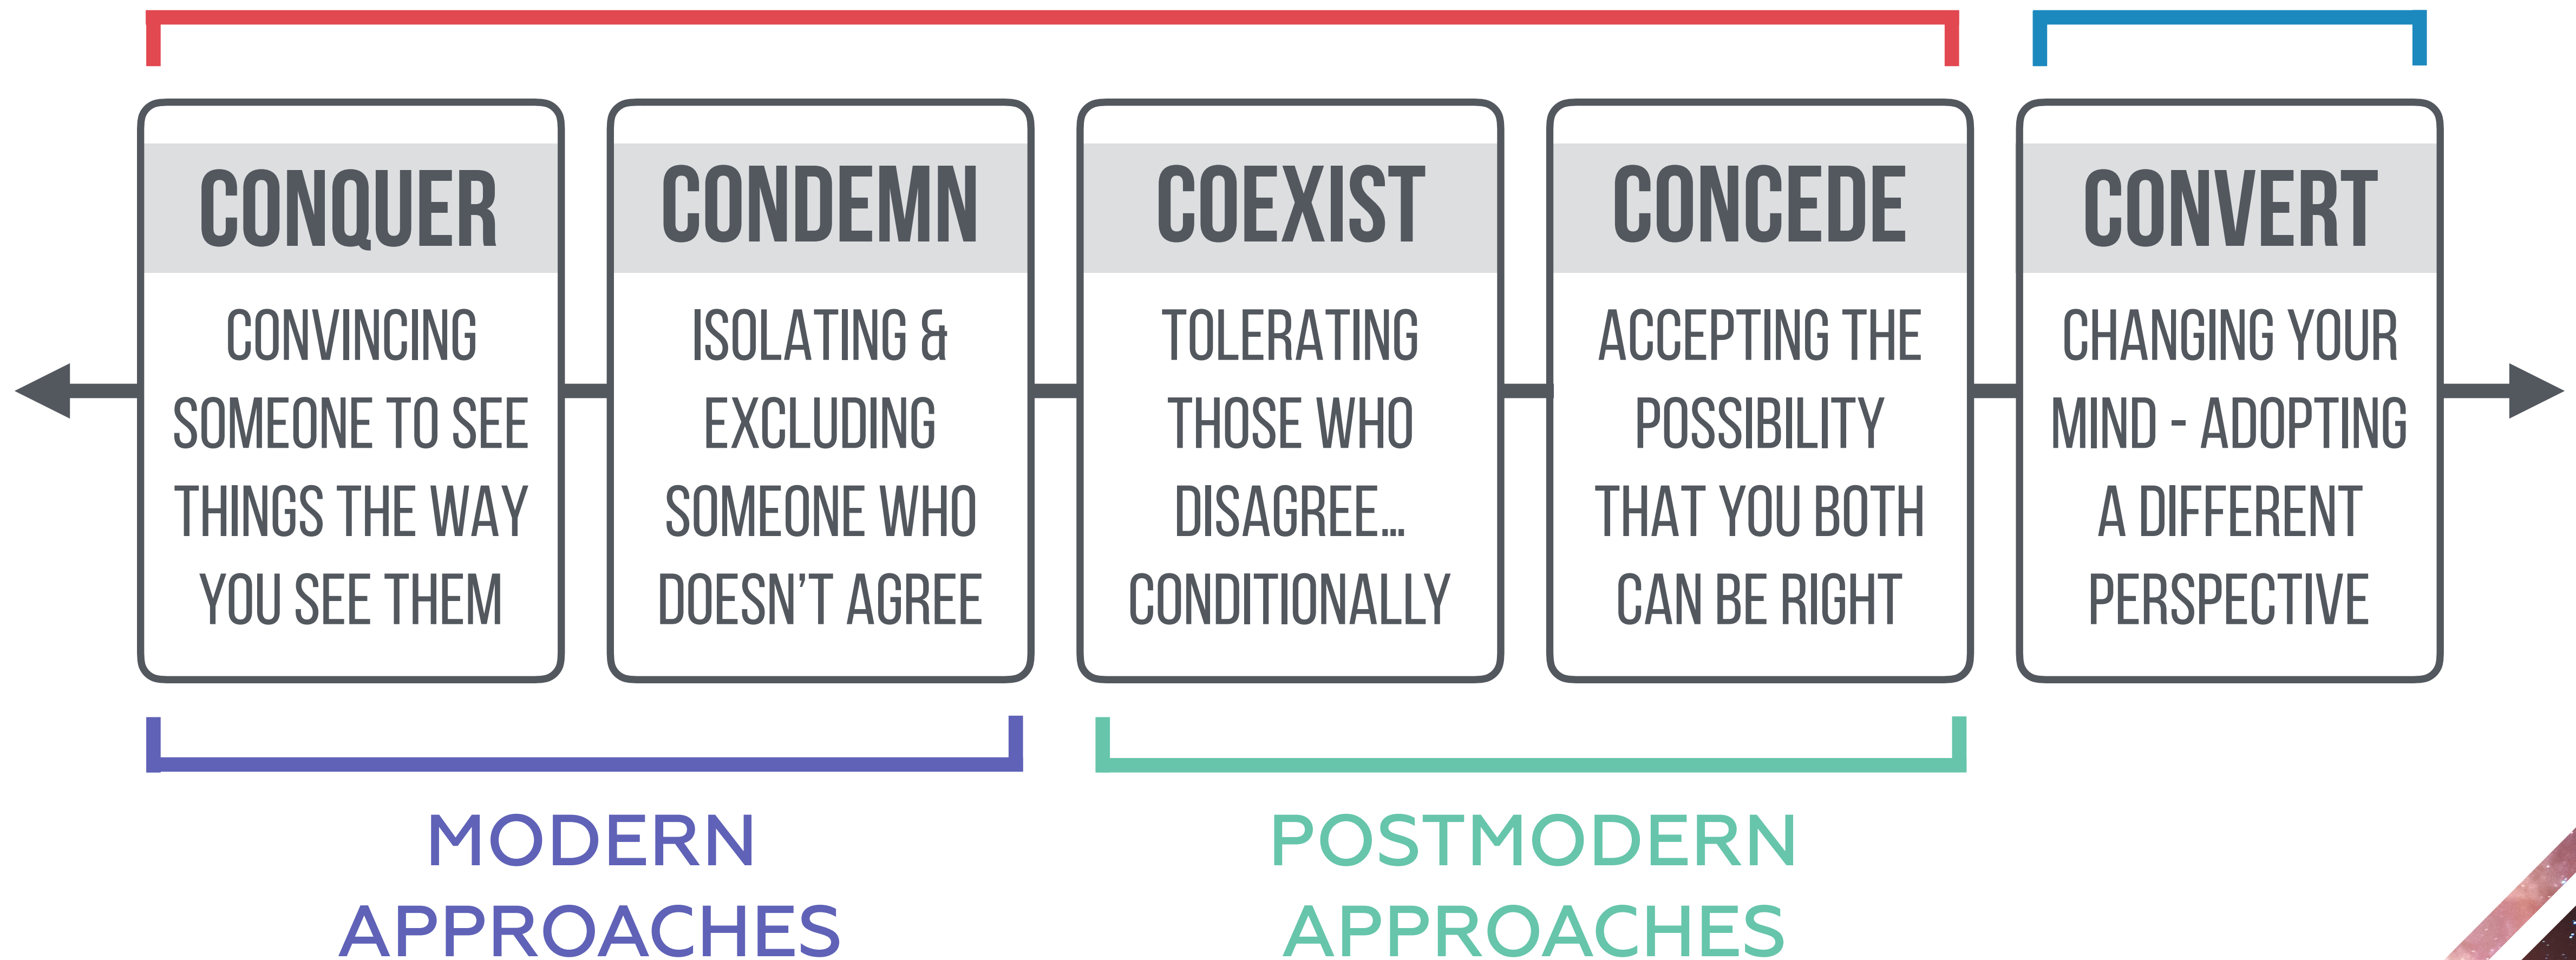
CONQUER
CONVINCING SOMEONE TO SEE THINGS THE WAY YOU SEE THEM

CONDEMN
ISOLATING & EXCLUDING SOMEONE WHO DOESN'T AGREE

COEXIST
TOLERATING THOSE WHO DISAGREE... CONDITIONALLY

CONCEDE
ACCEPTING THE POSSIBILITY THAT YOU BOTH CAN BE RIGHT

CONVERT
CHANGING YOUR MIND - ADOPTING A DIFFERENT PERSPECTIVE

MODERN APPROACHES

POSTMODERN APPROACHES